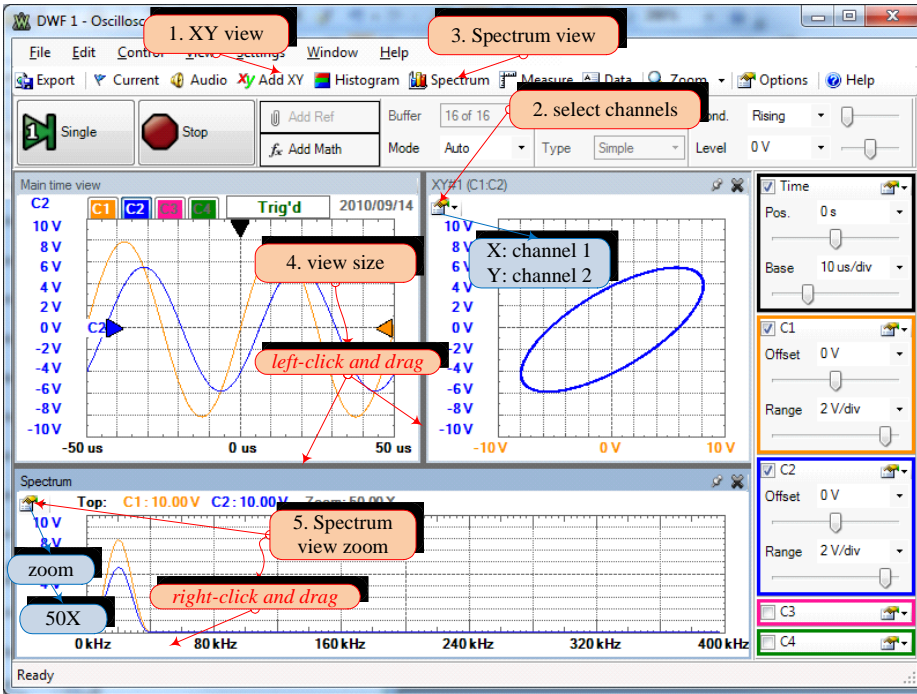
DWF 1 - Oscillosc
1. XY view
3. Spectrum view
File Edit Control View Settings Window Help
Export Current Audio Add XY Histogram Spectrum Measure Data Zoom Options Help
Single Stop
Add Ref
Add Math
Buffer 16 of 16
Mode Auto
Type Simple
2. select channels
Cond. Rising
Level 0 V
Main time view
C2 C1 C2 C3 C4 Trig'd 2010/09/14
10 V
8 V
6 V
4 V
2 V
0 V
-2 V
-4 V
-6 V
-8 V
-10 V
-50 us 0 us 50 us
4. view size
left-click and drag
XY#1 (C1:C2)
X: channel 1
Y: channel 2
10 V
8 V
6 V
4 V
2 V
0 V
-2 V
-4 V
-6 V
-8 V
-10 V
-10 V 0 V 10 V
Time
Pos. 0 s
Base 10 us/div
C1
Offset 0 V
Range 2 V/div
C2
Offset 0 V
Range 2 V/div
C3
C4
Spectrum
Top: C1: 10.00 V C2: 10.00 V Zoom: 50.00 X
5. Spectrum view zoom
10 V
zoom
50X
right-click and drag
0 kHz 80 kHz 160 kHz 240 kHz 320 kHz 400 kHz
Ready